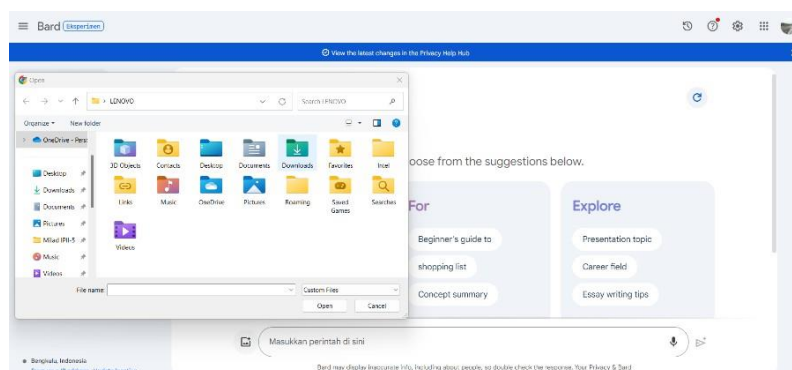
Bard Eksperimen

View the latest changes in the Privacy Help Hub

Open

LENOVO

Search LENOVO

Organize ▾ New folder

OneDrive - Pers

Desktop
Downloads
Documents
Pictures
Milad IRI-5
Music
Videos

3D Objects
Contacts
Desktop
Documents
Downloads
Favorites
Intel
Links
Music
OneDrive
Pictures
Roaming
Saved Games
Searches
Videos

File name:
Custom Files
Open
Cancel

oose from the suggestions below.

For
Beginner's guide to
shopping list
Concept summary

Explore
Presentation topic
Career field
Essay writing tips

Masukkan perintah di sini

Bengkulu, Indonesia

Bard may display inaccurate info, including about people, so double-check its responses. Your Privacy & Bard